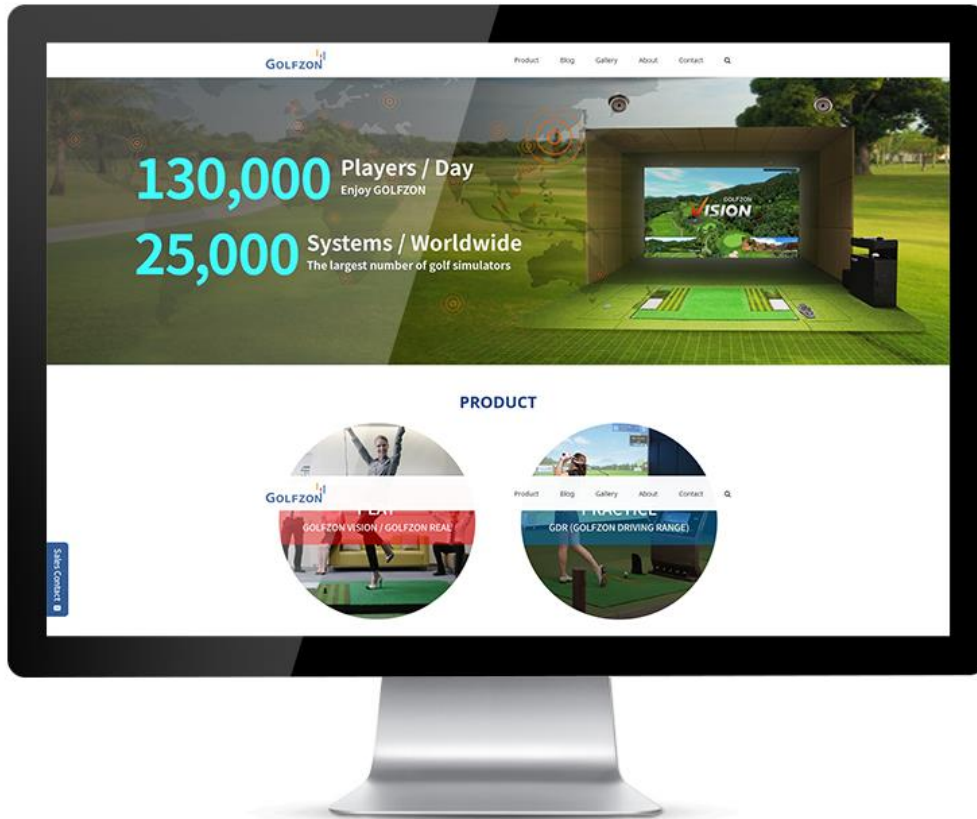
GOLFZON

Product Blog Gallery About Contact

130,000 Players / Day
Enjoy GOLFZON

25,000 Systems / Worldwide
The largest number of golf simulators

GOLFZON VISION

PRODUCT

GOLFZON

Product Blog Gallery About Contact

PLAY
GOLFZON VISION / GOLFZON REAL

PRACTICE
GDR (GOLFZON DRIVING RANGE)

Sales Contact